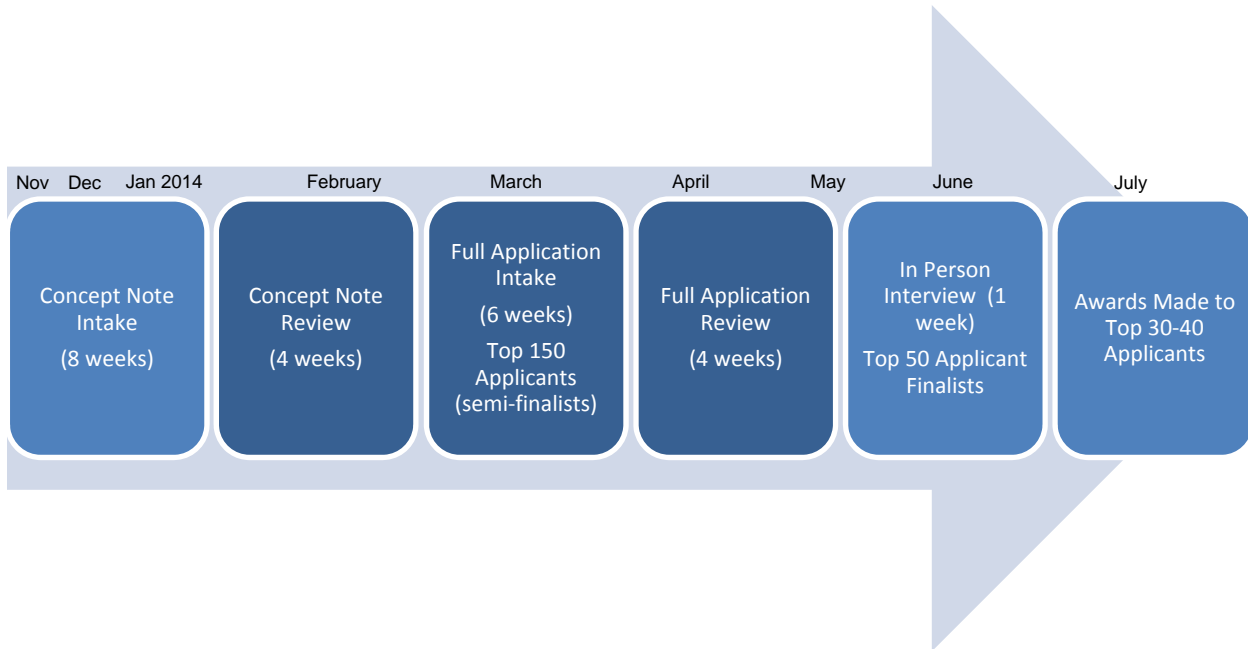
Nov Dec Jan 2014 February March April May June July

Concept Note Intake

(8 weeks)

Concept Note Review

(4 weeks)

Full Application Intake

(6 weeks)

Top 150 Applicants (semi-finalists)

Full Application Review

(4 weeks)

In Person Interview (1 week)

Top 50 Applicant Finalists

Awards Made to Top 30-40 Applicants